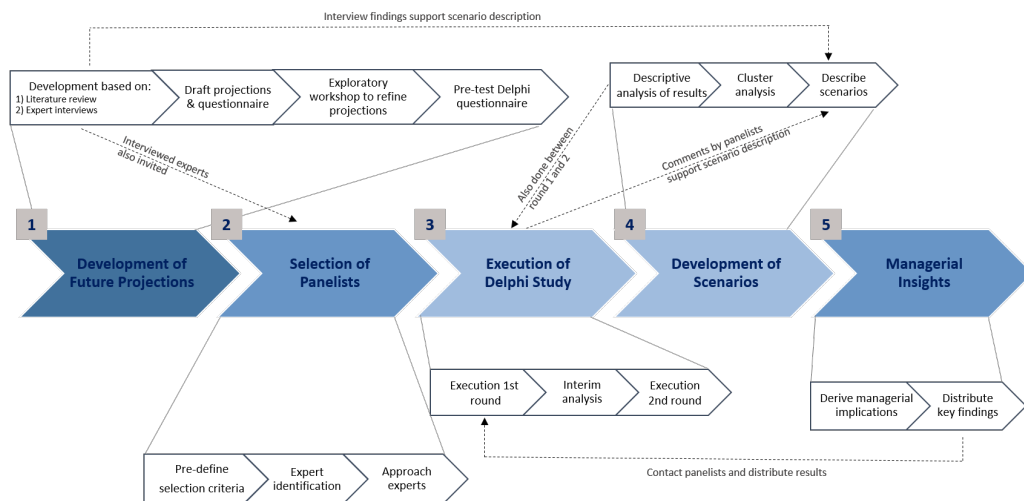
Interview findings support scenario description

Development based on:
1) Literature review
2) Expert interviews

Draft projections & questionnaire

Exploratory workshop to refine projections

Pre-test Delphi questionnaire

Descriptive analysis of results

Cluster analysis

Describe scenarios

Interviewed experts also invited

Also done between round 1 and 2

Comments by panelists support scenario description

1

Development of Future Projections

2

Selection of Panelists

3

Execution of Delphi Study

4

Development of Scenarios

5

Managerial Insights

Execution 1st round

Interim analysis

Execution 2nd round

Derive managerial implications

Distribute key findings

Pre-define selection criteria

Expert identification

Approach experts

Contact panelists and distribute results